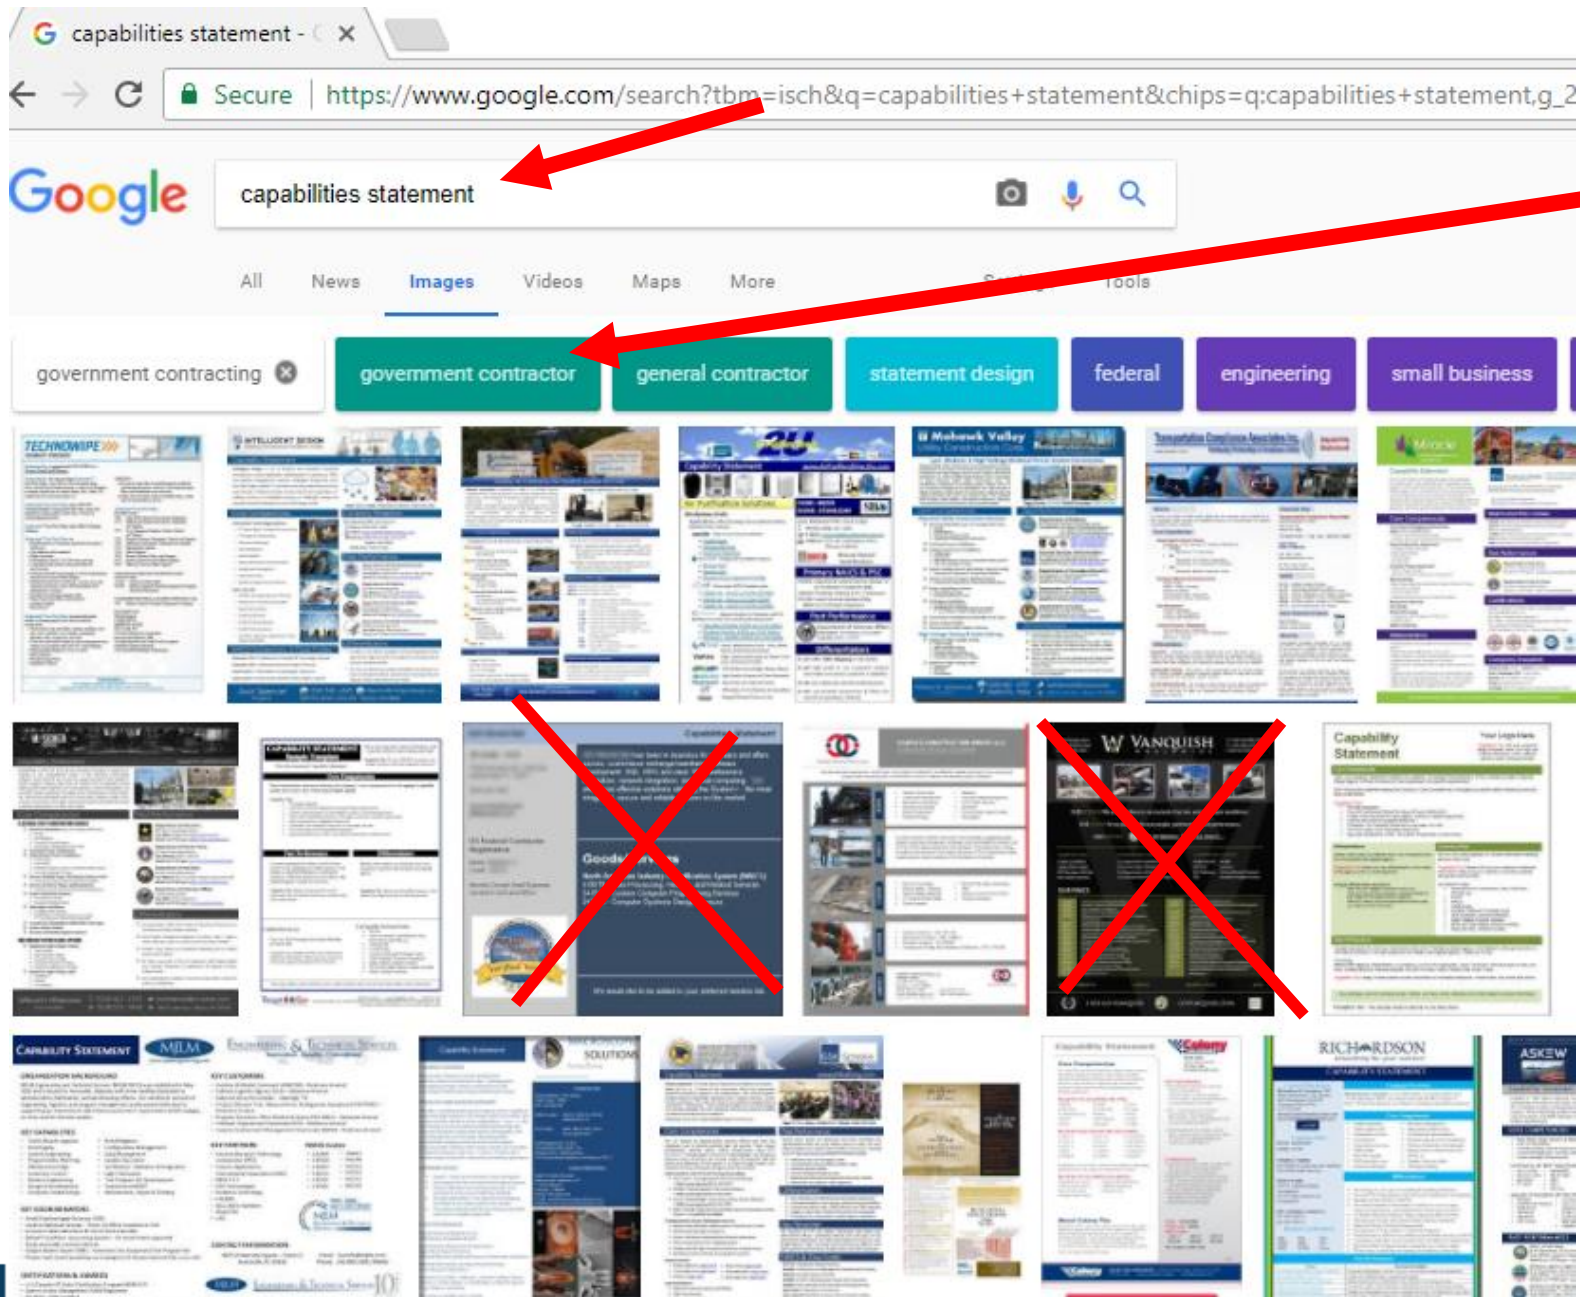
capabilities statement - ×

Secure https://www.google.com/search?tbm=isch&q=capabilities+statement&chips=q:capabilities+statement,g_2

Google

capabilities statement

All News Images Videos Maps More Settings Tools

government contracting government contractor general contractor statement design federal engineering small business

TECHNOWIPE

INTELLIGENT DESIGN

Mohawk Valley

Capability Statement

W VANQUISH

Capability Statement

CAPABILITY STATEMENT

MLM

SOLUTIONS

RICHARDSON

ASKEW